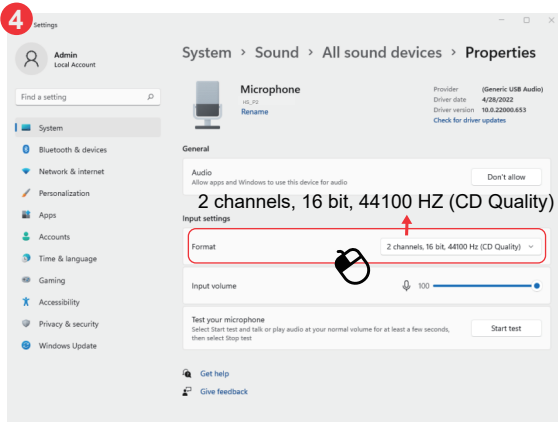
4

Settings

Admin
Local Account

Find a setting

System
Bluetooth & devices
Network & internet
Personalization
Apps
Accounts
Time & language
Gaming
Accessibility
Privacy & security
Windows Update

System > Sound > All sound devices > Properties

Microphone
HS_P2
Rename

Provider (Generic USB Audio)
Driver date 4/28/2022
Driver version 10.0.22000.653
Check for driver updates

General

Audio
Allow apps and Windows to use this device for audio
Don't allow

2 channels, 16 bit, 44100 HZ (CD Quality)

Input settings

Format
2 channels, 16 bit, 44100 Hz (CD Quality)

Input volume
100

Test your microphone
Select Start test and talk or play audio at your normal volume for at least a few seconds, then select Stop test
Start test

Get help
Give feedback